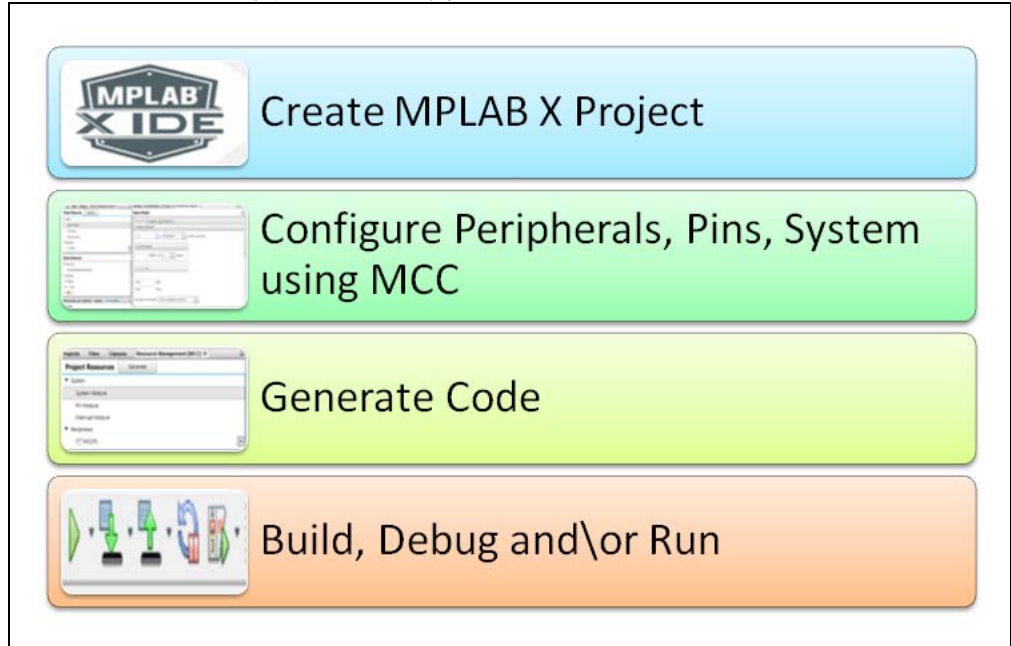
MPLAB X IDE

Create MPLAB X Project

Configure Peripherals, Pins, System using MCC

Projects Files Classes Resource Management [MCC]

Project Resources Generate

System

System Module

Pin Module

Interrupt Module

Peripherals

Generate Code

Build, Debug and\or Run